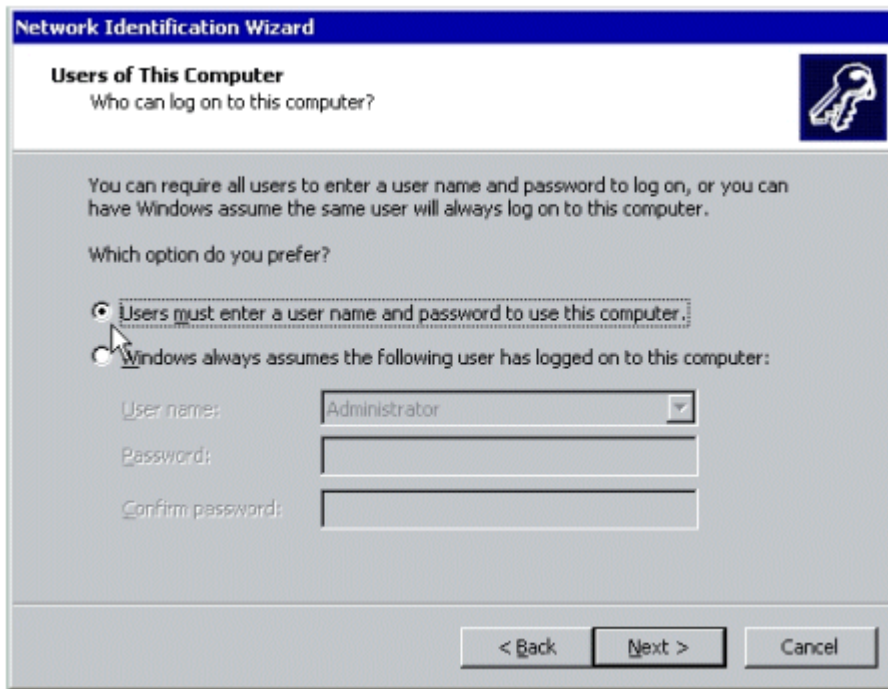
Network Identification Wizard

Users of This Computer
Who can log on to this computer?

You can require all users to enter a user name and password to log on, or you can have Windows assume the same user will always log on to this computer.

Which option do you prefer?

Users must enter a user name and password to use this computer.

Windows always assumes the following user has logged on to this computer:

User name: Administrator

Password:

Confirm password:

< Back | Next > | Cancel